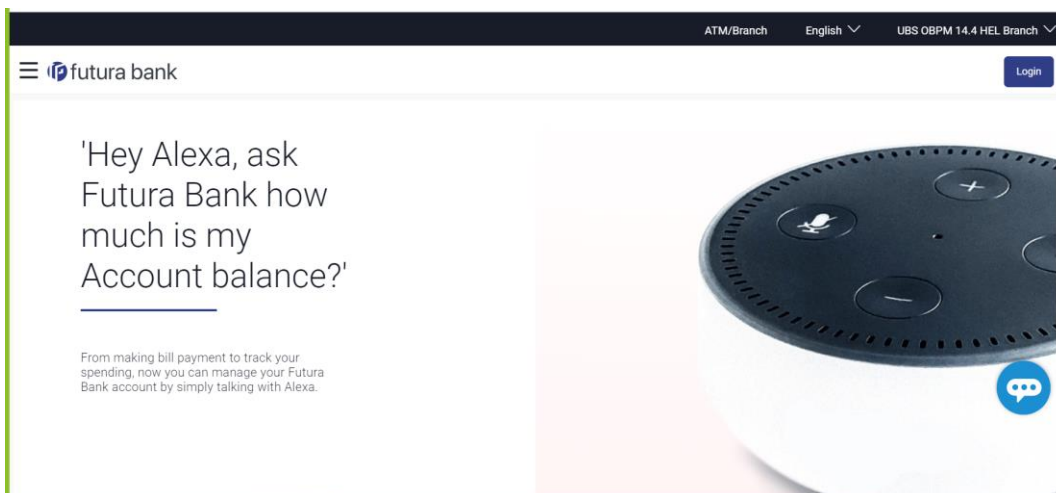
ATM/Branch English UBS OBPM 14.4 HEL Branch

futura bank

Login

'Hey Alexa, ask Futura Bank how much is my Account balance?'

From making bill payment to track your spending, now you can manage your Futura Bank account by simply talking with Alexa.